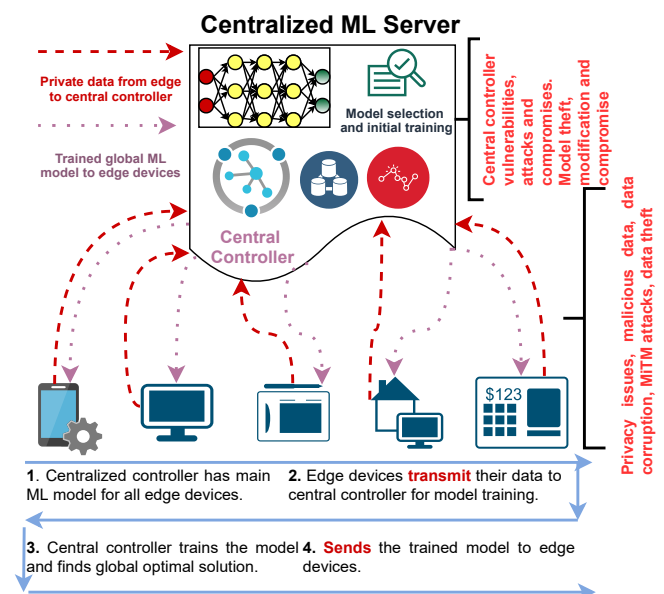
Centralized ML Server

Private data from edge to central controller

Trained global ML model to edge devices

Model selection and initial training

Central Controller

Central controller vulnerabilities, attacks and compromises. Model theft, modification and compromise

Privacy issues, malicious data, data corruption, MITM attacks, data theft

$123

1. Centralized controller has main ML model for all edge devices.

2. Edge devices transmit their data to central controller for model training.

3. Central controller trains the model and finds global optimal solution.

4. Sends the trained model to edge devices.